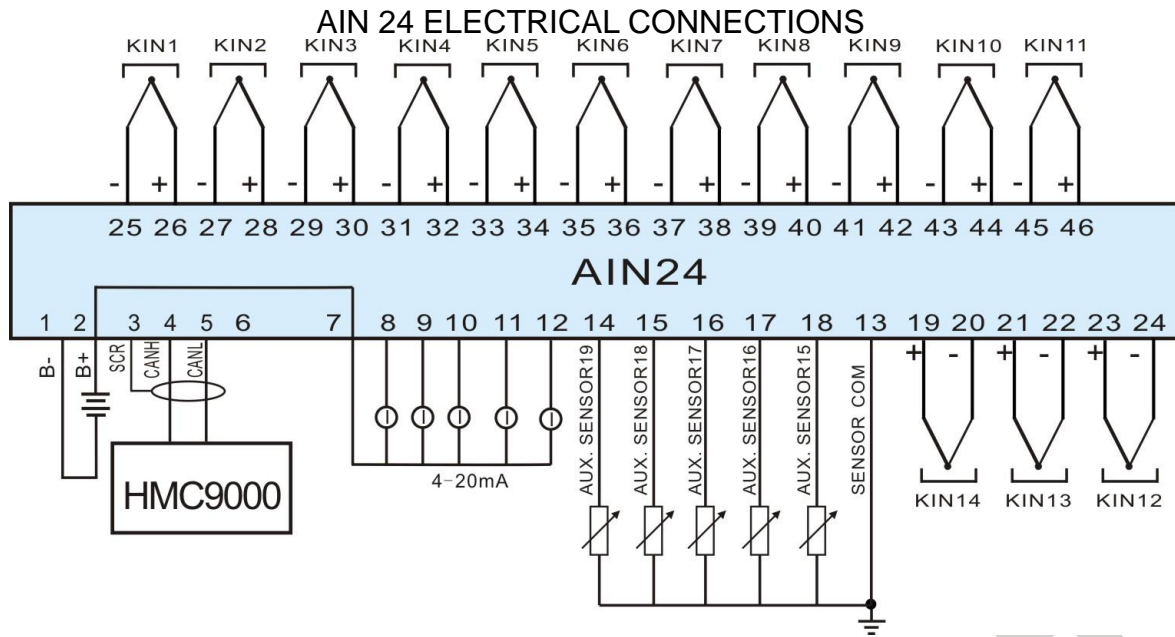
AIN 24 ELECTRICAL CONNECTIONS

KIN1 KIN2 KIN3 KIN4 KIN5 KIN6 KIN7 KIN8 KIN9 KIN10 KIN11

- + - + - + - + - + - + - + - + - + - + - +

25 26 27 28 29 30 31 32 33 34 35 36 37 38 39 40 41 42 43 44 45 46

AIN24

1 2 3 4 5 6 7 8 9 10 11 12 14 15 16 17 18 13 19 20 21 22 23 24

B- B+ SCR CANH CANL

HMC9000

4-20mA

AUX. SENSOR19 AUX. SENSOR18 AUX. SENSOR17 AUX. SENSOR16 AUX. SENSOR15 SENSOR COM

+ - + - + -

KIN14 KIN13 KIN12